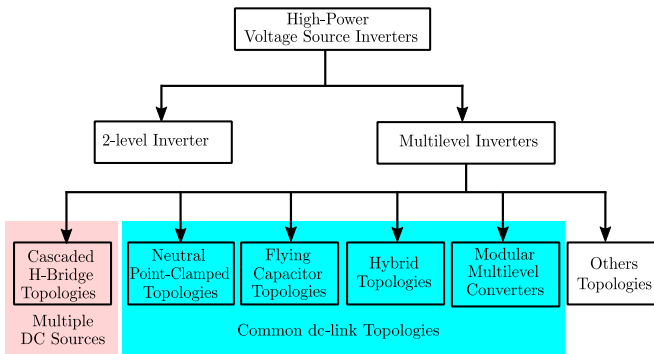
High-Power Voltage Source Inverters

2-level Inverter

Multilevel Inverters

Cascaded H-Bridge Topologies

Multiple DC Sources

Neutral Point-Clamped Topologies

Flying Capacitor Topologies

Hybrid Topologies

Modular Multilevel Converters

Common dc-link Topologies

Others Topologies